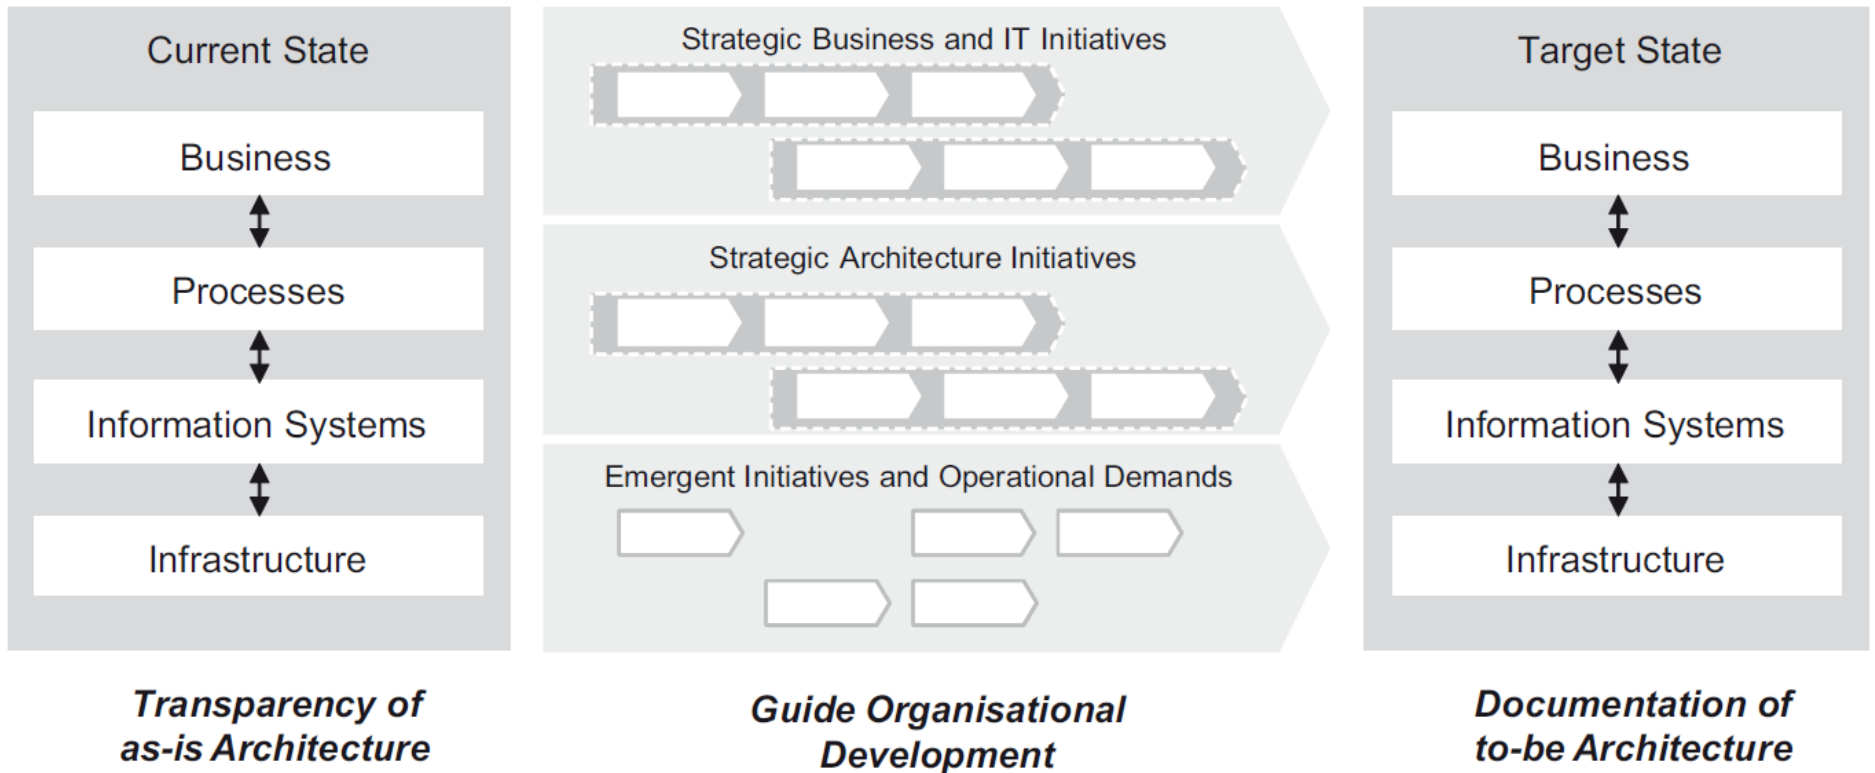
Current State

Business

Processes

Information Systems

Infrastructure

Strategic Business and IT Initiatives

Strategic Architecture Initiatives

Emergent Initiatives and Operational Demands

Target State

Business

Processes

Information Systems

Infrastructure

*Transparency of as-is Architecture*

*Guide Organisational Development*

*Documentation of to-be Architecture*